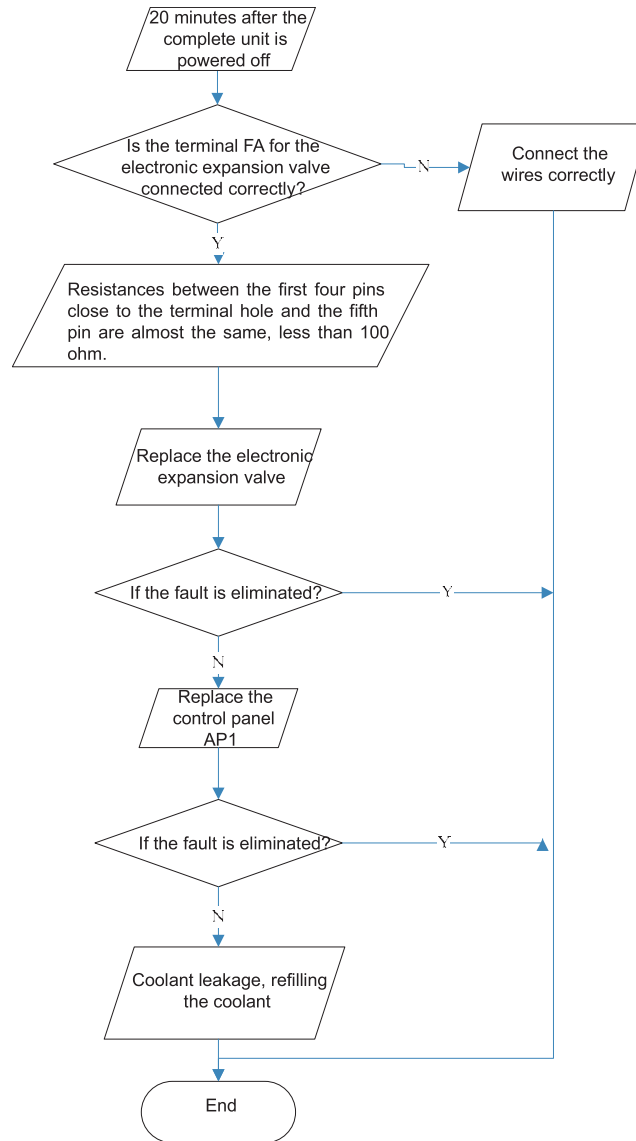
20 minutes after the complete unit is powered off

Is the terminal FA for the electronic expansion valve connected correctly?

N

Connect the wires correctly

Y

Resistances between the first four pins close to the terminal hole and the fifth pin are almost the same, less than 100 ohm.

Replace the electronic expansion valve

If the fault is eliminated?

Y

N

Replace the control panel AP1

If the fault is eliminated?

Y

N

Coolant leakage, refilling the coolant

End